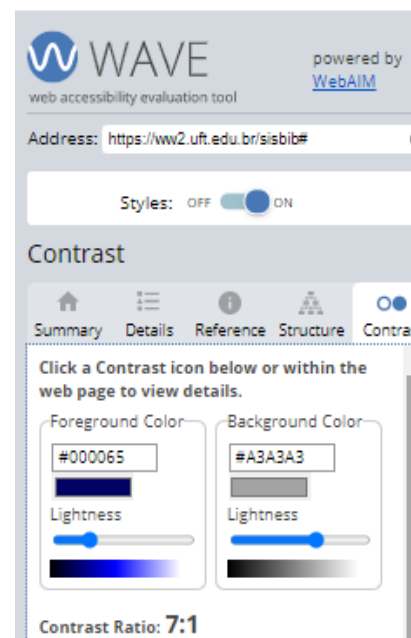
WAVE
web accessibility evaluation tool

powered by WebAIM

Address: https://ww2.uft.edu.br/sisbib#

Styles: OFF ON

Contrast

Summary Details Reference Structure Contra

Click a Contrast icon below or within the web page to view details.

Foreground Color
#000065
Lightness

Background Color
#A3A3A3
Lightness

Contrast Ratio: 7:1